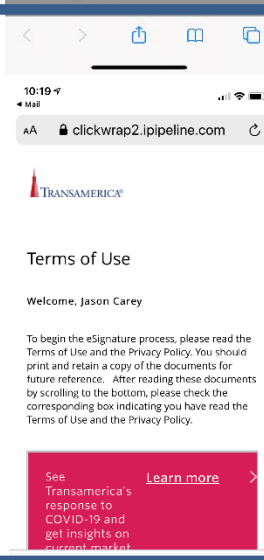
10:19
◂ Mail

AA clickwrap2.ipipeline.com

TRANSAMERICA®

Terms of Use

Welcome, Jason Carey

To begin the eSignature process, please read the Terms of Use and the Privacy Policy. You should print and retain a copy of the documents for future reference. After reading these documents by scrolling to the bottom, please check the corresponding box indicating you have read the Terms of Use and the Privacy Policy.

See Transamerica's response to COVID-19 and get insights on current market

Learn more